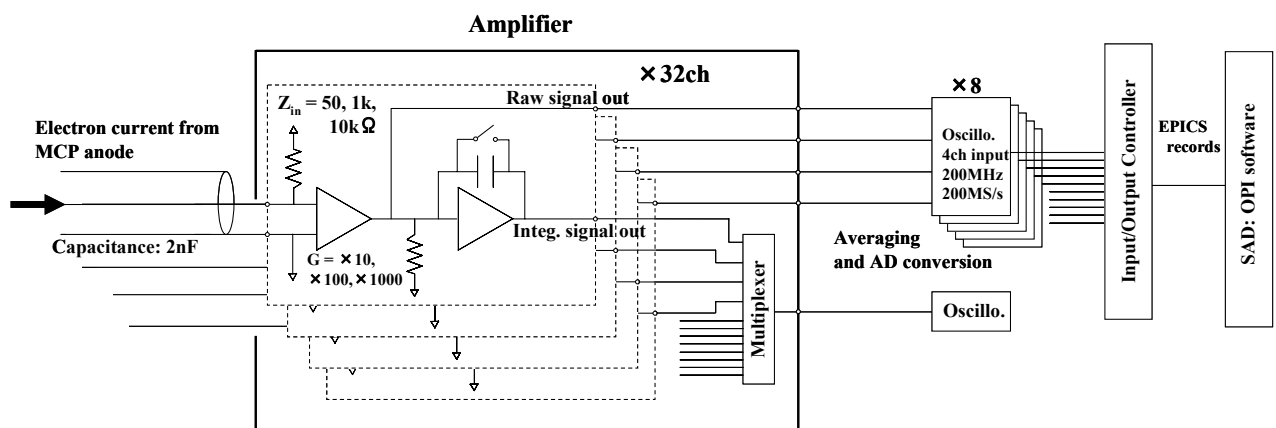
Amplifier

×32ch

$Z_{in}$ = 50, 1k, 10kΩ

Raw signal out

Electron current from MCP anode

Capacitance: 2nF

G = ×10, ×100, ×1000

Integ. signal out

Multiplexer

×8

Oscillo. 4ch input 200MHz 200MS/s

Averaging and AD conversion

Oscillo.

Input/Output Controller

EPICS records

SAD: OPI software